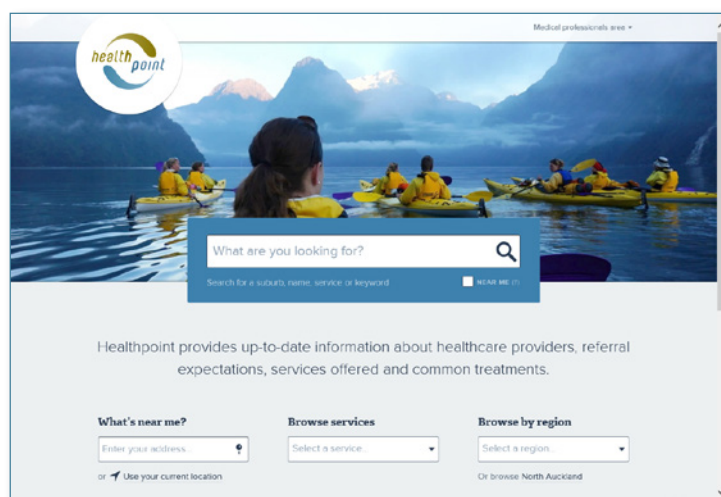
Medical professionals area ▾

health point

What are you looking for?

Search for a suburb, name, service or keyword

NEAR ME

Healthpoint provides up-to-date information about healthcare providers, referral expectations, services offered and common treatments.

What's near me?

Enter your address...

or Use your current location

Browse services

Select a service...

Browse by region

Select a region...

Or browse North Auckland